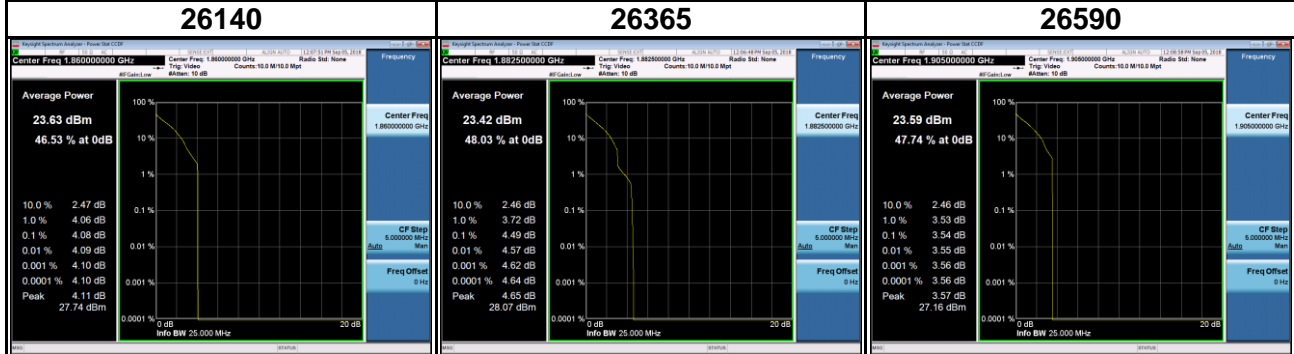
| 26140 | 26365 | 26590 |
|---|---|---|

Keysight Spectrum Analyzer - Power Stat CCDF

Center Freq 1.860000000 GHz

Center Freq: 1.860000000 GHz
Trig: Video
#Atten: 10 dB
Counts:10.0 M/10.0 Mpt
Radio Std: None

#IFGain:Low

12:07:31 PM Sep 05, 2018

Frequency

Average Power

23.63 dBm

46.53 % at 0dB

10.0 % 2.47 dB
1.0 % 4.06 dB
0.1 % 4.08 dB
0.01 % 4.09 dB
0.001 % 4.10 dB
0.0001 % 4.10 dB
Peak 4.11 dB
27.74 dBm

100 %
10 %
1 %
0.1 %
0.01 %
0.001 %
0.0001 %
0 dB
20 dB
Info BW 25.000 MHz

Center Freq
1.860000000 GHz

CF Step
5.000000 MHz
Auto Man

Freq Offset
0 Hz

STATUS

Keysight Spectrum Analyzer - Power Stat CCDF

Center Freq 1.882500000 GHz

Center Freq: 1.882500000 GHz
Trig: Video
#Atten: 10 dB
Counts:10.0 M/10.0 Mpt
Radio Std: None

#IFGain:Low

12:06:48 PM Sep 05, 2018

Frequency

Average Power

23.42 dBm

48.03 % at 0dB

10.0 % 2.46 dB
1.0 % 3.72 dB
0.1 % 4.49 dB
0.01 % 4.57 dB
0.001 % 4.62 dB
0.0001 % 4.64 dB
Peak 4.65 dB
28.07 dBm

100 %
10 %
1 %
0.1 %
0.01 %
0.001 %
0.0001 %
0 dB
20 dB
Info BW 25.000 MHz

Center Freq
1.882500000 GHz

CF Step
5.000000 MHz
Auto Man

Freq Offset
0 Hz

STATUS

Keysight Spectrum Analyzer - Power Stat CCDF

Center Freq 1.905000000 GHz

Center Freq: 1.905000000 GHz
Trig: Video
#Atten: 10 dB
Counts:10.0 M/10.0 Mpt
Radio Std: None

#IFGain:Low

12:06:58 PM Sep 05, 2018

Frequency

Average Power

23.59 dBm

47.74 % at 0dB

10.0 % 2.46 dB
1.0 % 3.53 dB
0.1 % 3.54 dB
0.01 % 3.55 dB
0.001 % 3.56 dB
0.0001 % 3.56 dB
Peak 3.57 dB
27.16 dBm

100 %
10 %
1 %
0.1 %
0.01 %
0.001 %
0.0001 %
0 dB
20 dB
Info BW 25.000 MHz

Center Freq
1.905000000 GHz

CF Step
5.000000 MHz
Auto Man

Freq Offset
0 Hz

STATUS